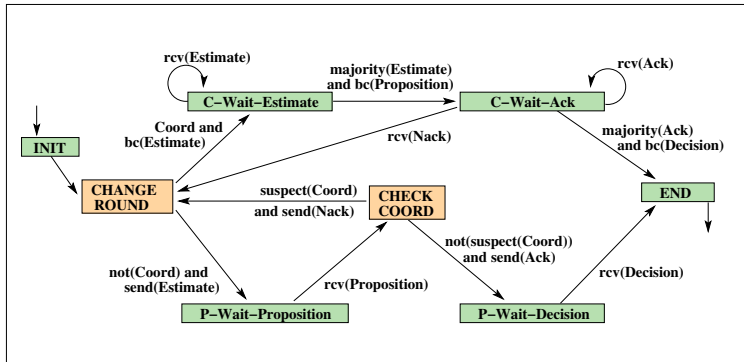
rcv(Estimate)

C−Wait−Estimate

majority(Estimate) and bc(Proposition)

C−Wait−Ack

rcv(Ack)

Coord and bc(Estimate)

rcv(Nack)

majority(Ack) and bc(Decision)

INIT

CHANGE ROUND

suspect(Coord) and send(Nack)

CHECK COORD

END

not(Coord) and send(Estimate)

rcv(Proposition)

not(suspect(Coord)) and send(Ack)

rcv(Decision)

P−Wait−Proposition

P−Wait−Decision